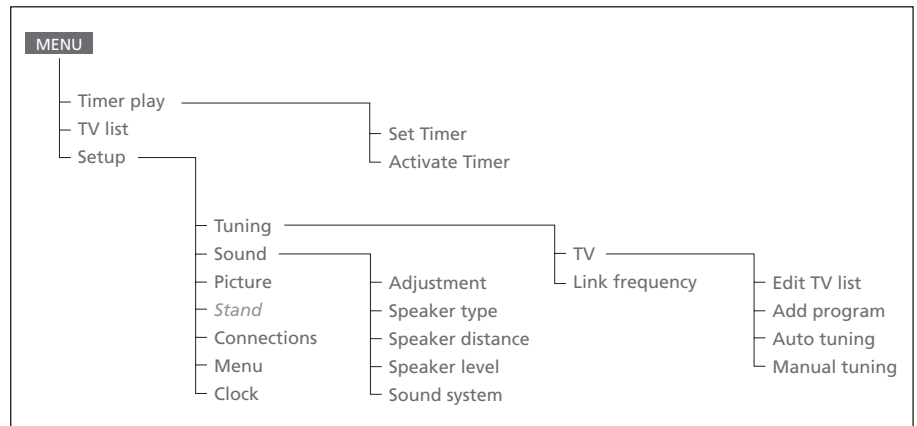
MENU

Timer play
TV list
Setup

Set Timer
Activate Timer

Tuning
Sound
Picture
*Stand*
Connections
Menu
Clock

Adjustment
Speaker type
Speaker distance
Speaker level
Sound system

TV
Link frequency

Edit TV list
Add program
Auto tuning
Manual tuning